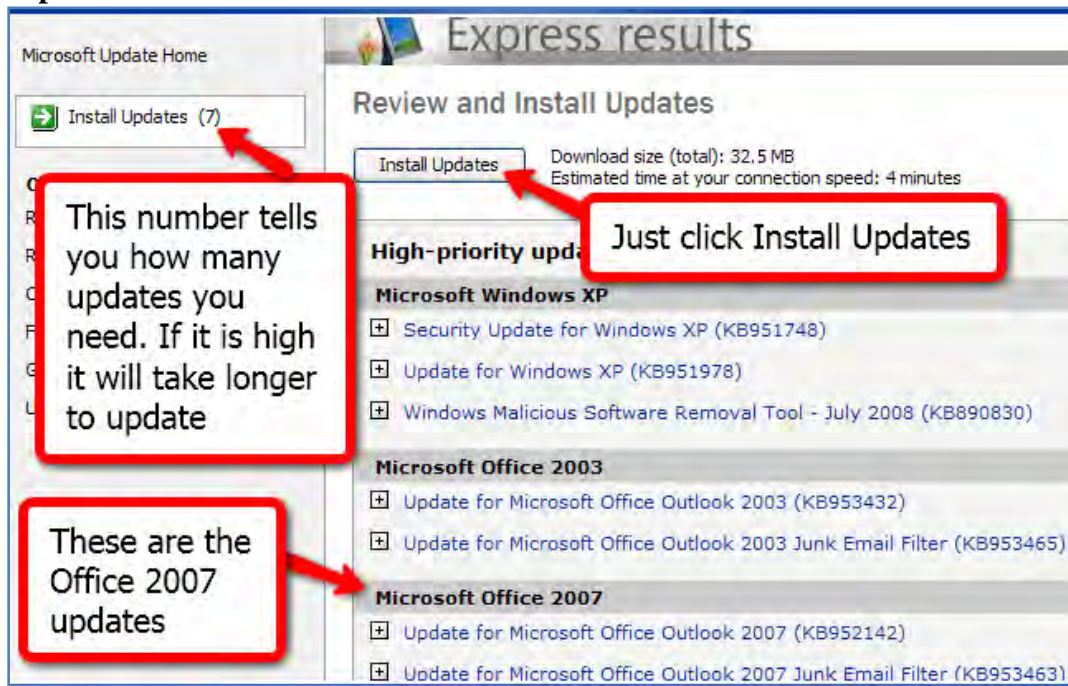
Microsoft Update Home

Install Updates (7)

This number tells you how many updates you need. If it is high it will take longer to update

These are the Office 2007 updates

Express results

Review and Install Updates

Install Updates

Download size (total): 32.5 MB
Estimated time at your connection speed: 4 minutes

Just click Install Updates

High-priority upda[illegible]

Microsoft Windows XP

Security Update for Windows XP (KB951748)

Update for Windows XP (KB951978)

Windows Malicious Software Removal Tool - July 2008 (KB890830)

Microsoft Office 2003

Update for Microsoft Office Outlook 2003 (KB953432)

Update for Microsoft Office Outlook 2003 Junk Email Filter (KB953465)

Microsoft Office 2007

Update for Microsoft Office Outlook 2007 (KB952142)

Update for Microsoft Office Outlook 2007 Junk Email Filter (KB953463)